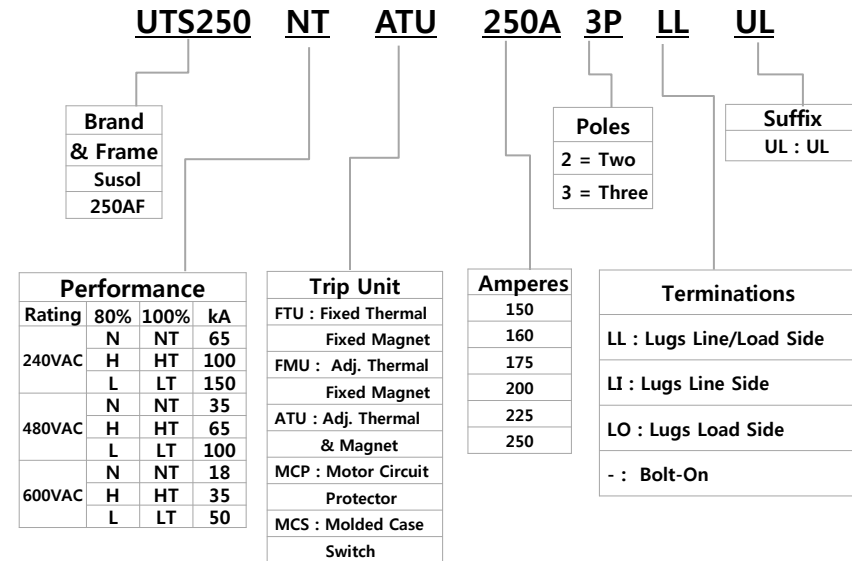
UTS250 NT ATU 250A 3P LL UL

| Brand & Frame |
|---|
| Susol |
| 250AF |

| Poles |
|---|
| 2 = Two |
| 3 = Three |

| Suffix |
|---|
| UL : UL |

Performance

| Rating | 80% | 100% | kA |
|---|---|---|---|
| 240VAC | N | NT | 65 |
| | H | HT | 100 |
| | L | LT | 150 |
| 480VAC | N | NT | 35 |
| | H | HT | 65 |
| | L | LT | 100 |
| 600VAC | N | NT | 18 |
| | H | HT | 35 |
| | L | LT | 50 |

| Trip Unit |
|---|
| FTU : Fixed Thermal Fixed Magnet |
| FMU : Adj. Thermal Fixed Magnet |
| ATU : Adj. Thermal & Magnet |
| MCP : Motor Circuit Protector |
| MCS : Molded Case Switch |

| Amperes |
|---|
| 150 |
| 160 |
| 175 |
| 200 |
| 225 |
| 250 |

| Terminations |
|---|
| LL : Lugs Line/Load Side |
| LI : Lugs Line Side |
| LO : Lugs Load Side |
| - : Bolt-On |